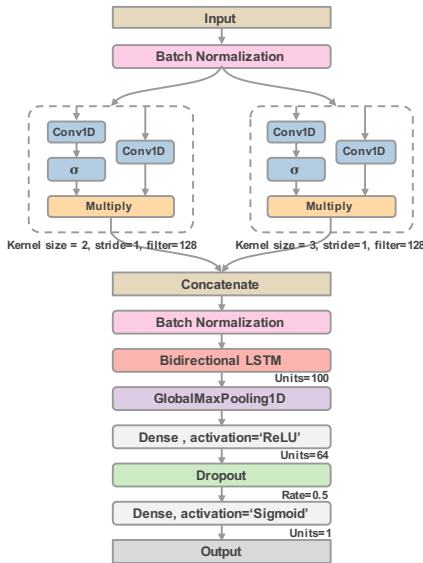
Input

Batch Normalization

Conv1D

σ

Conv1D

Multiply

Kernel size = 2, stride=1, filter=128

Conv1D

σ

Conv1D

Multiply

Kernel size = 3, stride=1, filter=128

Concatenate

Batch Normalization

Bidirectional LSTM

Units=100

GlobalMaxPooling1D

Dense , activation='ReLU'

Units=64

Dropout

Rate=0.5

Dense, activation='Sigmoid'

Units=1

Output